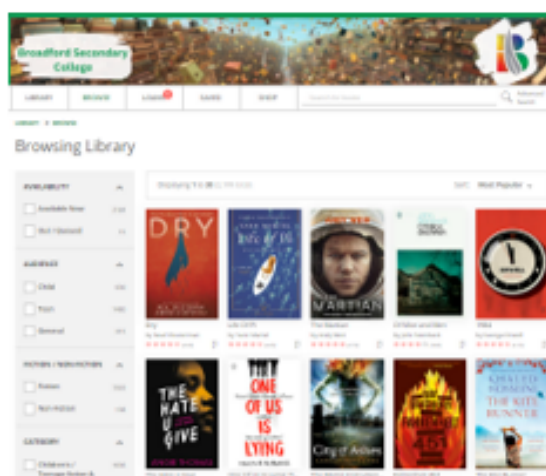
Broadford Secondary College

LIBRARY BROWSE LOANS SAVED SHOP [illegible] Advanced Search

LIBRARY > BROWSE

Browsing Library

AVAILABILITY
Available Now
Not Checked

AUDIENCE
Child
Teen
General

FICTION / NON-FICTION
Fiction
Non-Fiction

CATEGORY
Children's / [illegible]

Displaying 1 to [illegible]

Sort: Most Popular

DRY

Life of Pi

MARTIAN

THE HATE U GIVE

ONE OF US IS LYING

City of Ashes

451

THE KITE RUNNER